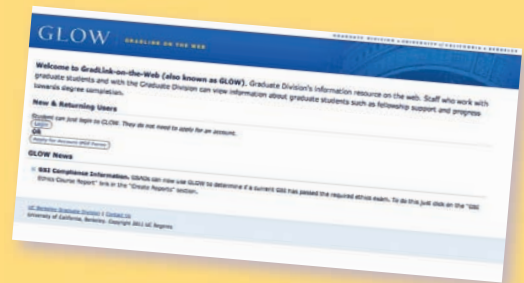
GLOW GRADLINK ON THE WEB

GRADUATE DIVISION • UNIVERSITY OF CALIFORNIA • BERKELEY

Welcome to GradLink-on-the-Web (also known as GLOW). Graduate Division's information resource on the web. Staff who work with graduate students and with the Graduate Division can view information about graduate students such as fellowship support and progress towards degree completion.

New & Returning Users

Student can just login to GLOW. They do not need to apply for an account.

Login

OR

Apply for Account (PDF Form)

GLOW News

GSI Compliance Information. GSAOs can now use GLOW to determine if a current GSI has passed the required ethics exam. To do this just click on the "GSI Ethics Course Report" link in the "Create Reports" section.

UC Berkeley Graduate Division | Contact Us
University of California, Berkeley. Copyright 2011 UC Regents